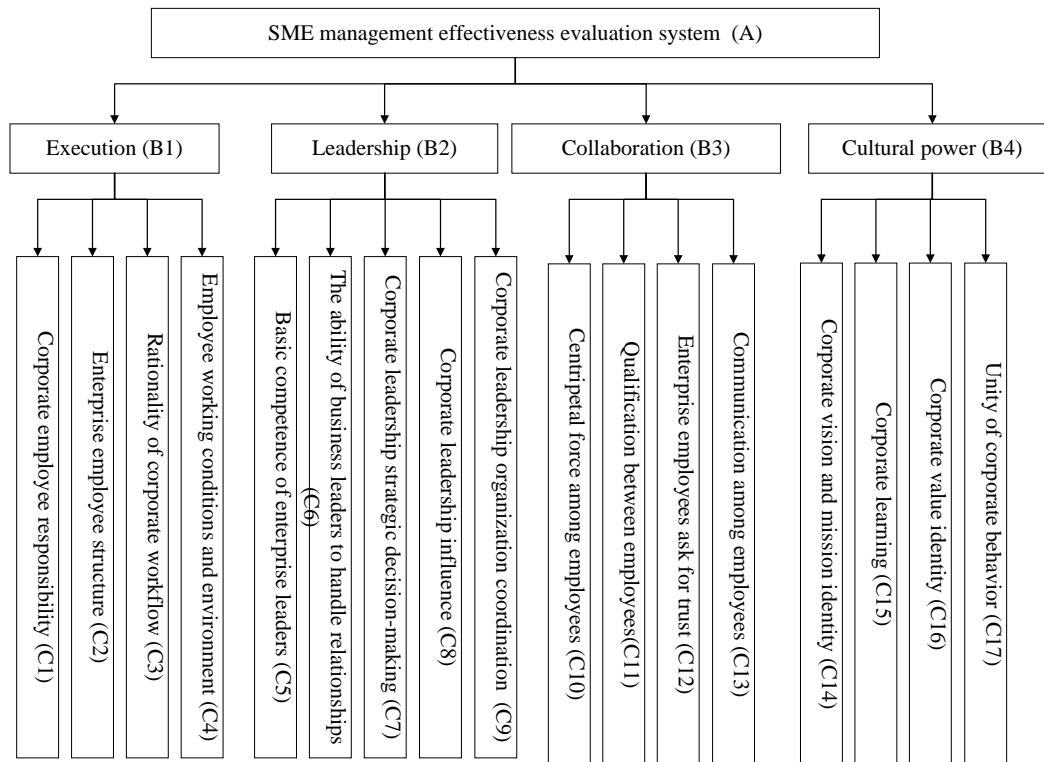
SME management effectiveness evaluation system (A)

Execution (B1)

Leadership (B2)

Collaboration (B3)

Cultural power (B4)

Corporate employee responsibility (C1)

Enterprise employee structure (C2)

Rationality of corporate workflow (C3)

Employee working conditions and environment (C4)

Basic competence of enterprise leaders (C5)

The ability of business leaders to handle relationships (C6)

Corporate leadership strategic decision-making (C7)

Corporate leadership influence (C8)

Corporate leadership organization coordination (C9)

Centripetal force among employees (C10)

Qualification between employees(C11)

Enterprise employees ask for trust (C12)

Communication among employees (C13)

Corporate vision and mission identity (C14)

Corporate learning (C15)

Corporate value identity (C16)

Unity of corporate behavior (C17)